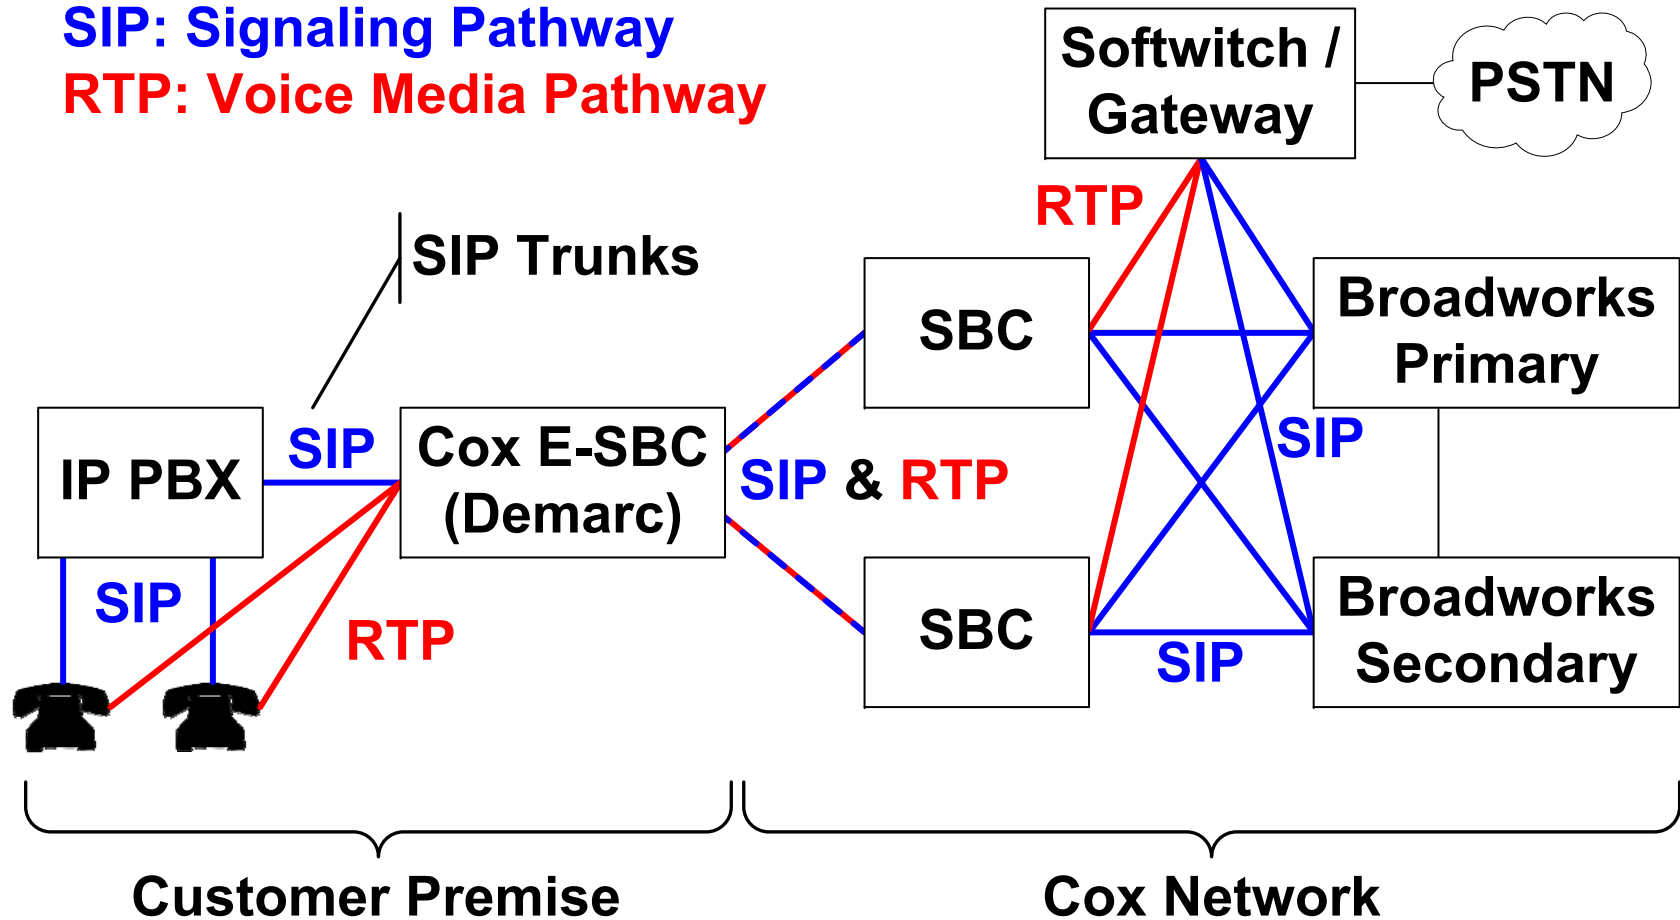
SIP: Signaling Pathway
RTP: Voice Media Pathway

Softwitch / Gateway

PSTN

RTP

SIP Trunks

SBC

Broadworks Primary

SIP

IP PBX

Cox E-SBC (Demarc)

SIP & RTP

SIP

RTP

SBC

Broadworks Secondary

SIP

Customer Premise

Cox Network